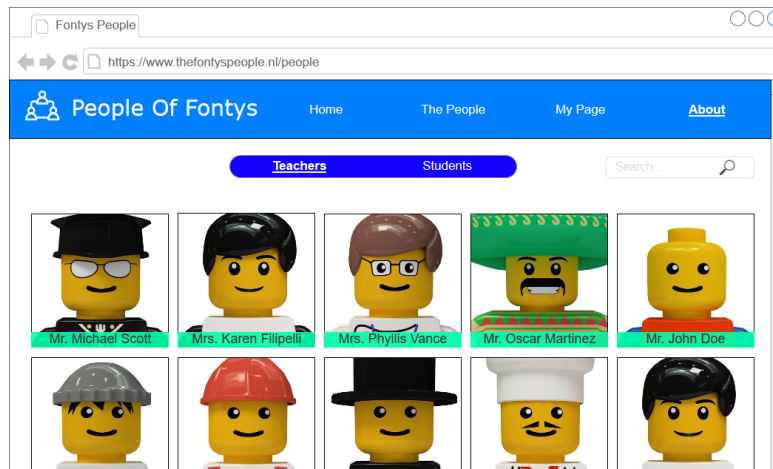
Fontys People

https://www.thefontyspeople.nl/people

People Of Fontys

Home

The People

My Page

About

Teachers

Students

Search...

Mr. Michael Scott

Mrs. Karen Filipelli

Mrs. Phyllis Vance

Mr. Oscar Martinez

Mr. John Doe